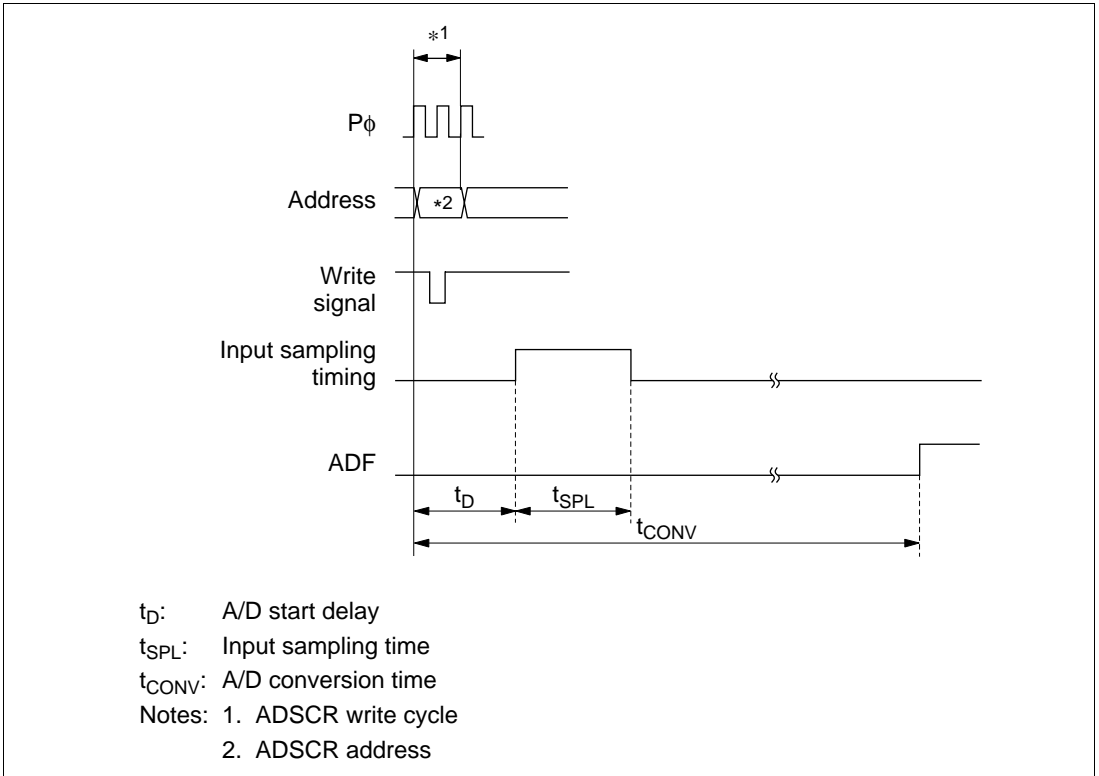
*1

Pϕ

Address *2

Write signal

Input sampling timing

ADF

$t_D$ $t_{SPL}$ $t_{CONV}$

$t_D$: A/D start delay
$t_{SPL}$: Input sampling time
$t_{CONV}$: A/D conversion time
Notes: 1. ADSCR write cycle
2. ADSCR address